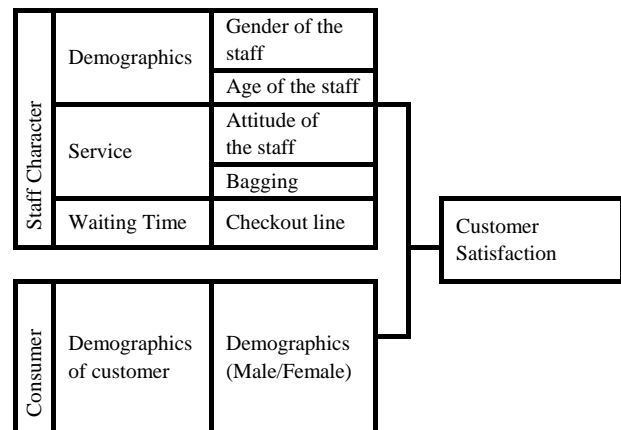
Staff Character

Demographics
Gender of the staff
Age of the staff

Service
Attitude of the staff
Bagging

Waiting Time
Checkout line

Customer Satisfaction

Consumer

Demographics of customer
Demographics (Male/Female)